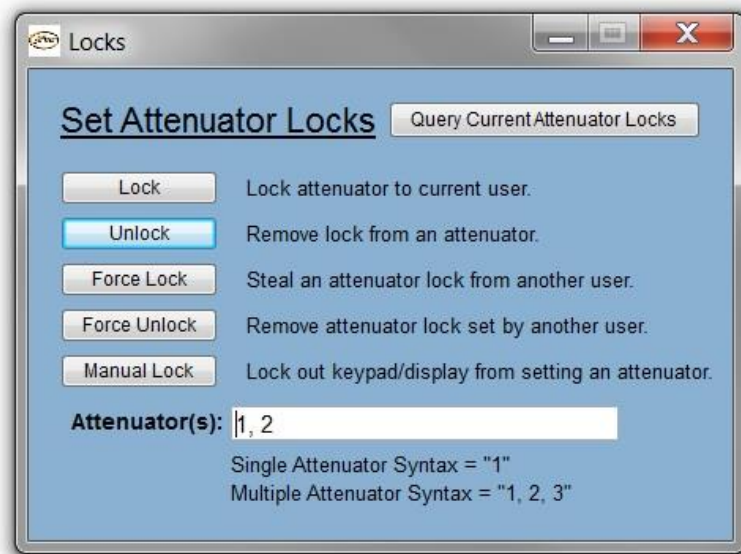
Locks

Set Attenuator Locks

Query Current Attenuator Locks

Lock
Lock attenuator to current user.

Unlock
Remove lock from an attenuator.

Force Lock
Steal an attenuator lock from another user.

Force Unlock
Remove attenuator lock set by another user.

Manual Lock
Lock out keypad/display from setting an attenuator.

Attenuator(s): 1, 2

Single Attenuator Syntax = "1"
Multiple Attenuator Syntax = "1, 2, 3"